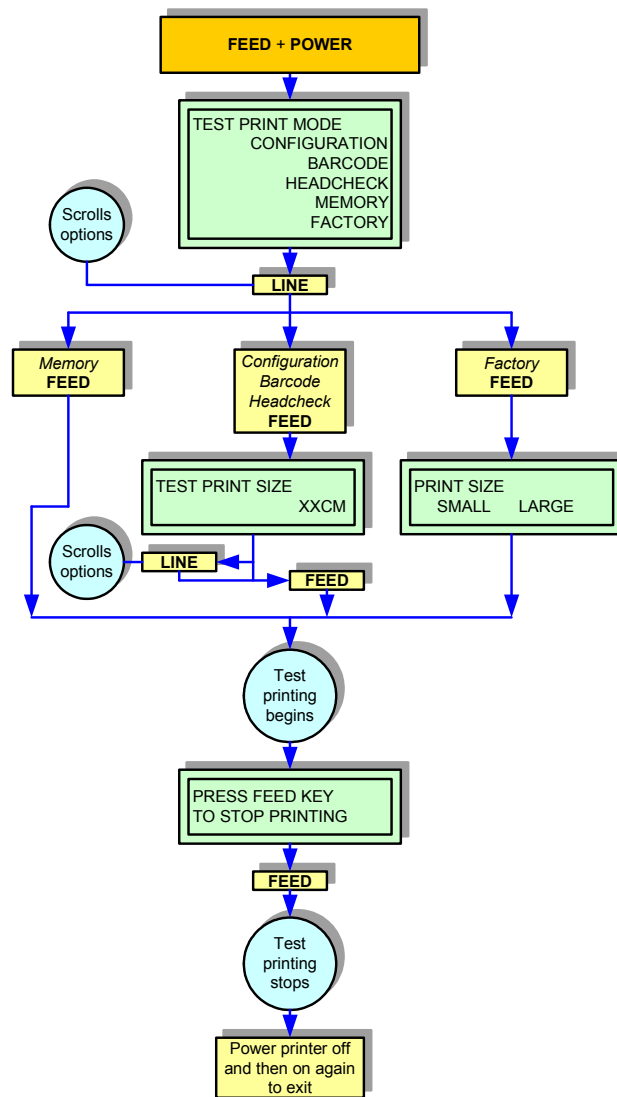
FEED + POWER

TEST PRINT MODE
CONFIGURATION
BARCODE
HEADCHECK
MEMORY
FACTORY

Scrolls options

LINE

Memory
FEED

Configuration
Barcode
Headcheck
FEED

Factory
FEED

TEST PRINT SIZE
XXCM

PRINT SIZE
SMALL LARGE

Scrolls options

LINE

FEED

Test printing begins

PRESS FEED KEY
TO STOP PRINTING

FEED

Test printing stops

Power printer off and then on again to exit